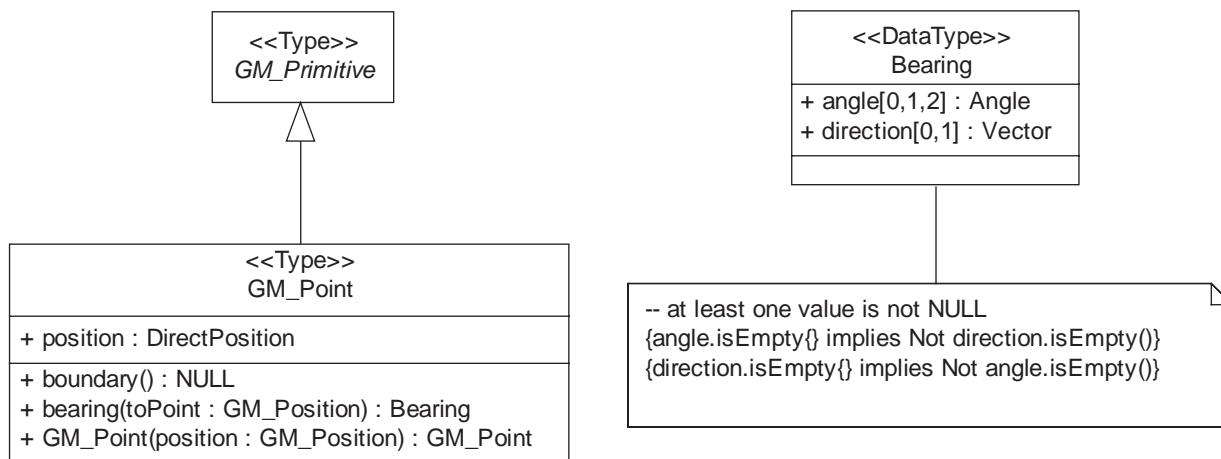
<<Type>>
GM_Primitive

<<Type>>
GM_Point

+ position : DirectPosition

+ boundary() : NULL
+ bearing(toPoint : GM_Position) : Bearing
+ GM_Point(position : GM_Position) : GM_Point

<<DataType>>
Bearing

+ angle[0,1,2] : Angle
+ direction[0,1] : Vector

-- at least one value is not NULL
{angle.isEmpty{} implies Not direction.isEmpty()}
{direction.isEmpty{} implies Not angle.isEmpty()}